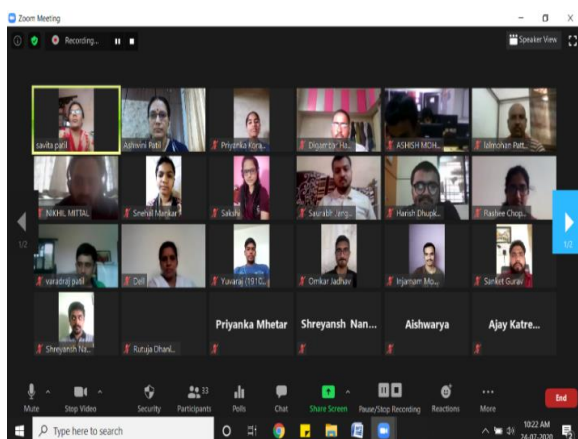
Zoom Meeting

Recording...

Speaker View

savita patil
Ashwini Patil
Priyanka Kora...
Digambar Ha...
ASHISH MOH...
Jalmohan Patt...
NIKHIL MITTAL
Snehal Mankar
Sakshi
Saurabh Jang...
Harish Dhupk...
Rashee Chop...
varadraj patil
Dell
Yuvaraj (1910...
Omkar Jadhav
Injamam Mo...
Sanket Gurav
Shreyansh N...
Rutuja Dhanl...
Priyanka Mhetar
Shreyansh Nan...
Aishwarya
Ajay Katre...

1/2
1/2

Mute
Stop Video
Security
33
Participants
Polls
Chat
Share Screen
Pause/Stop Recording
Reactions
More
End

Type here to search
10:22 AM
24-07-2020